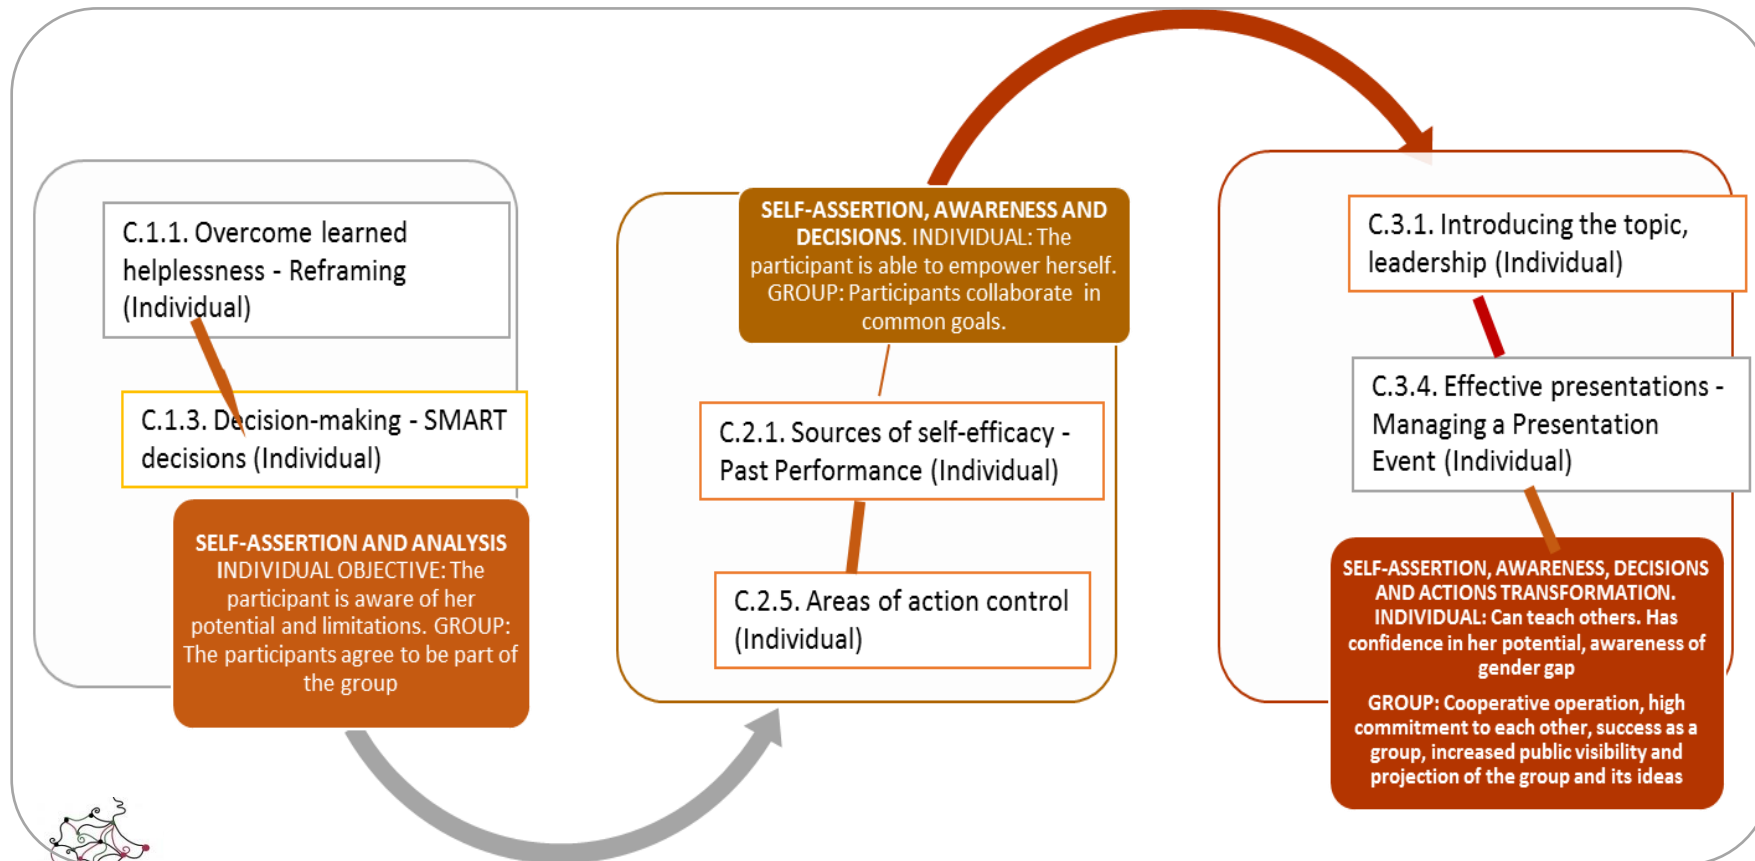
C.1.1. Overcome learned helplessness - Reframing (Individual)

C.1.3. Decision-making - SMART decisions (Individual)

SELF-ASSERTION AND ANALYSIS INDIVIDUAL OBJECTIVE: The participant is aware of her potential and limitations. GROUP: The participants agree to be part of the group

SELF-ASSERTION, AWARENESS AND DECISIONS. INDIVIDUAL: The participant is able to empower herself. GROUP: Participants collaborate in common goals.

C.2.1. Sources of self-efficacy - Past Performance (Individual)

C.2.5. Areas of action control (Individual)

C.3.1. Introducing the topic, leadership (Individual)

C.3.4. Effective presentations - Managing a Presentation Event (Individual)

SELF-ASSERTION, AWARENESS, DECISIONS AND ACTIONS TRANSFORMATION. INDIVIDUAL: Can teach others. Has confidence in her potential, awareness of gender gap

GROUP: Cooperative operation, high commitment to each other, success as a group, increased public visibility and projection of the group and its ideas